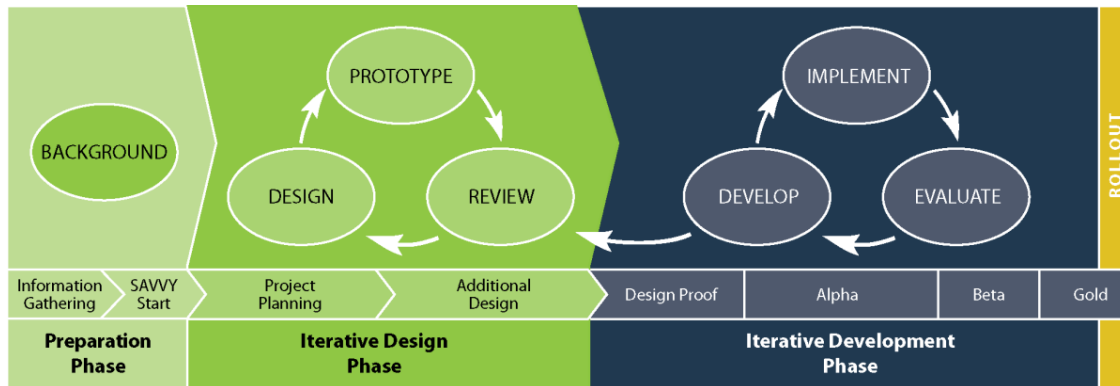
BACKGROUND

PROTOTYPE

DESIGN

REVIEW

IMPLEMENT

DEVELOP

EVALUATE

ROLLOUT

Information Gathering

SAVVY Start

Project Planning

Additional Design

Design Proof

Alpha

Beta

Gold

Preparation Phase

Iterative Design Phase

Iterative Development Phase